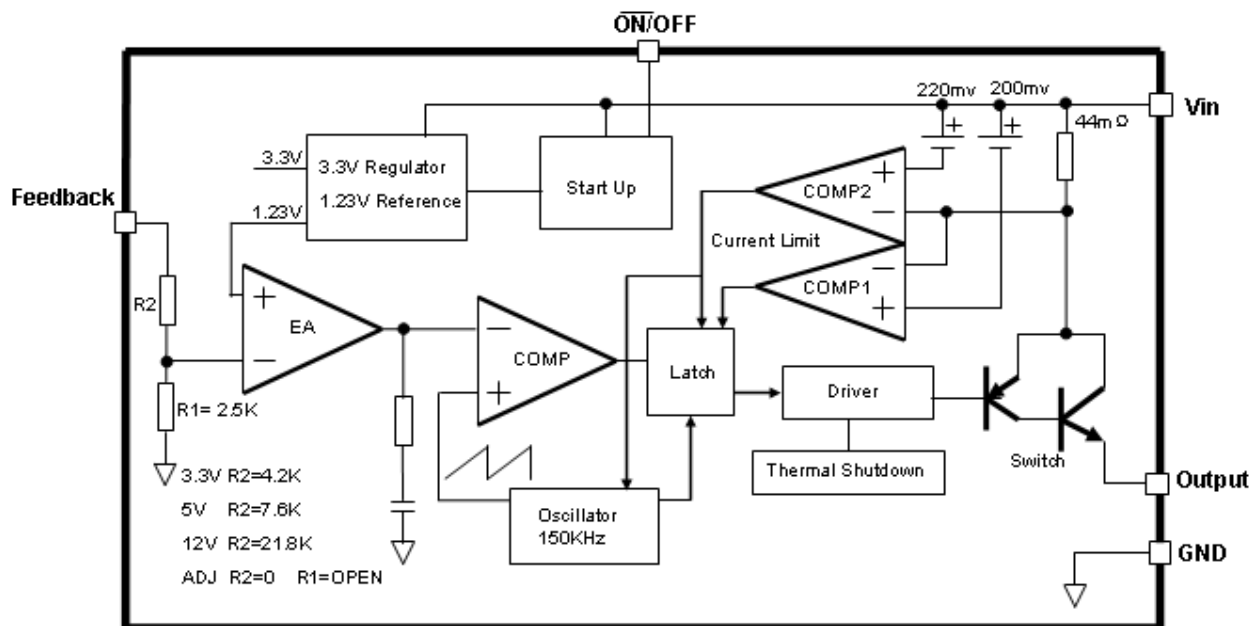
$\overline{ON}$/OFF

220mv 200mv

Vin

44mΩ

3.3V 3.3V Regulator

1.23V 1.23V Reference

Start Up

Feedback

COMP2

Current Limit

COMP1

R2

EA

COMP

Latch

Driver

R1= 2.5K

Switch

Thermal Shutdown

Output

3.3V R2=4.2K

5V R2=7.6K

12V R2=21.8K

ADJ R2=0 R1=OPEN

Oscillator 150KHz

GND